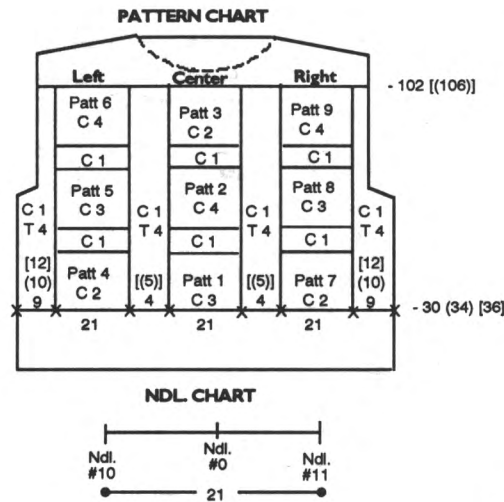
PATTERN CHART

Left
Center
Right
- 102 [(106)]

Patt 6
C 4

C 1

Patt 5
C 3

C 1

Patt 4
C 2

Patt 3
C 2

C 1

Patt 2
C 4

C 1

Patt 1
C 3

Patt 9
C 4

C 1

Patt 8
C 3

C 1

Patt 7
C 2

C 1
T 4
[12]
(10)
9

C 1
T 4
[(5)]
4

C 1
T 4
[(5)]
4

C 1
T 4
[12]
(10)
9

- 30 (34) [36]

21
21
21

NDL. CHART

Ndl.
#10

Ndl.
#0

Ndl.
#11

21